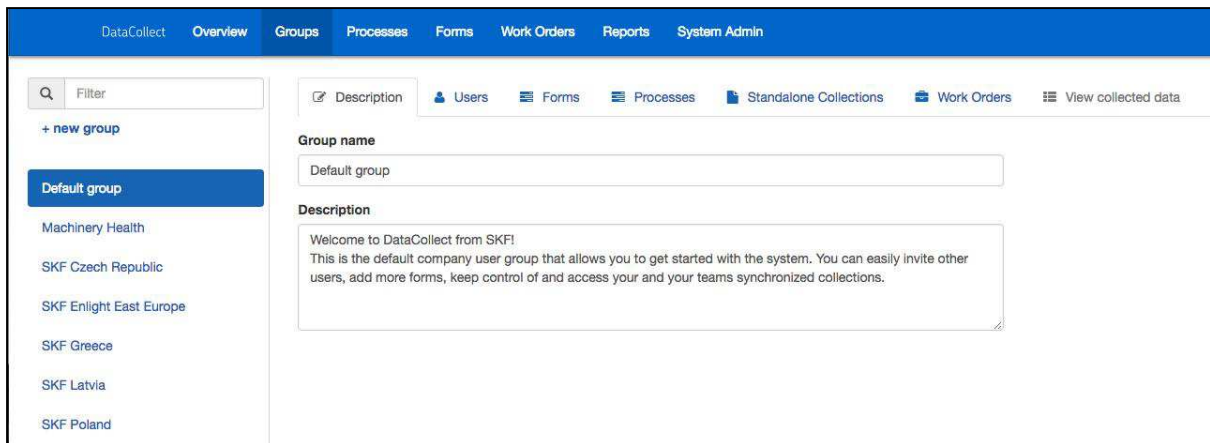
DataCollect Overview Groups Processes Forms Work Orders Reports System Admin

Filter

+ new group

Default group

Machinery Health

SKF Czech Republic

SKF Enlight East Europe

SKF Greece

SKF Latvia

SKF Poland

Description Users Forms Processes Standalone Collections Work Orders View collected data

Group name

Default group

Description

Welcome to DataCollect from SKF!
This is the default company user group that allows you to get started with the system. You can easily invite other users, add more forms, keep control of and access your and your teams synchronized collections.